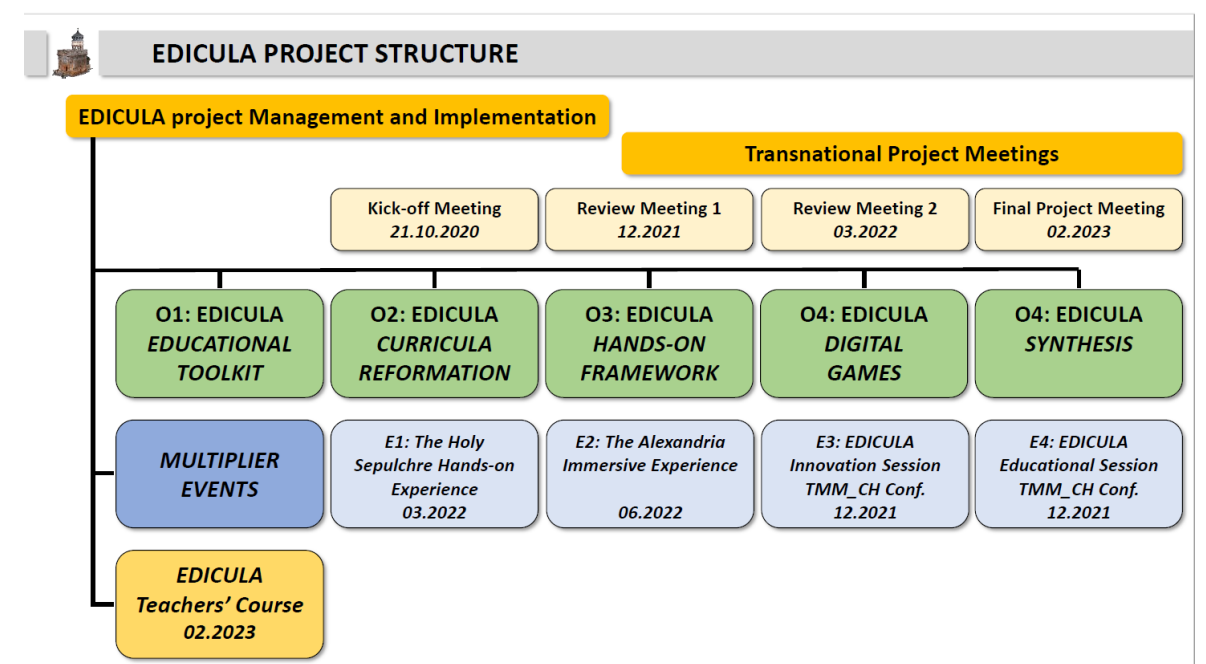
EDICULA PROJECT STRUCTURE

EDICULA project Management and Implementation

Transnational Project Meetings

Kick-off Meeting
21.10.2020

Review Meeting 1
12.2021

Review Meeting 2
03.2022

Final Project Meeting
02.2023

O1: EDICULA
EDUCATIONAL TOOLKIT

O2: EDICULA
CURRICULA REFORMATION

O3: EDICULA
HANDS-ON FRAMEWORK

O4: EDICULA
DIGITAL GAMES

O4: EDICULA
SYNTHESIS

MULTIPLIER EVENTS

E1: The Holy Sepulchre Hands-on Experience
03.2022

E2: The Alexandria Immersive Experience
06.2022

E3: EDICULA Innovation Session TMM_CH Conf.
12.2021

E4: EDICULA Educational Session TMM_CH Conf.
12.2021

EDICULA
Teachers' Course
02.2023